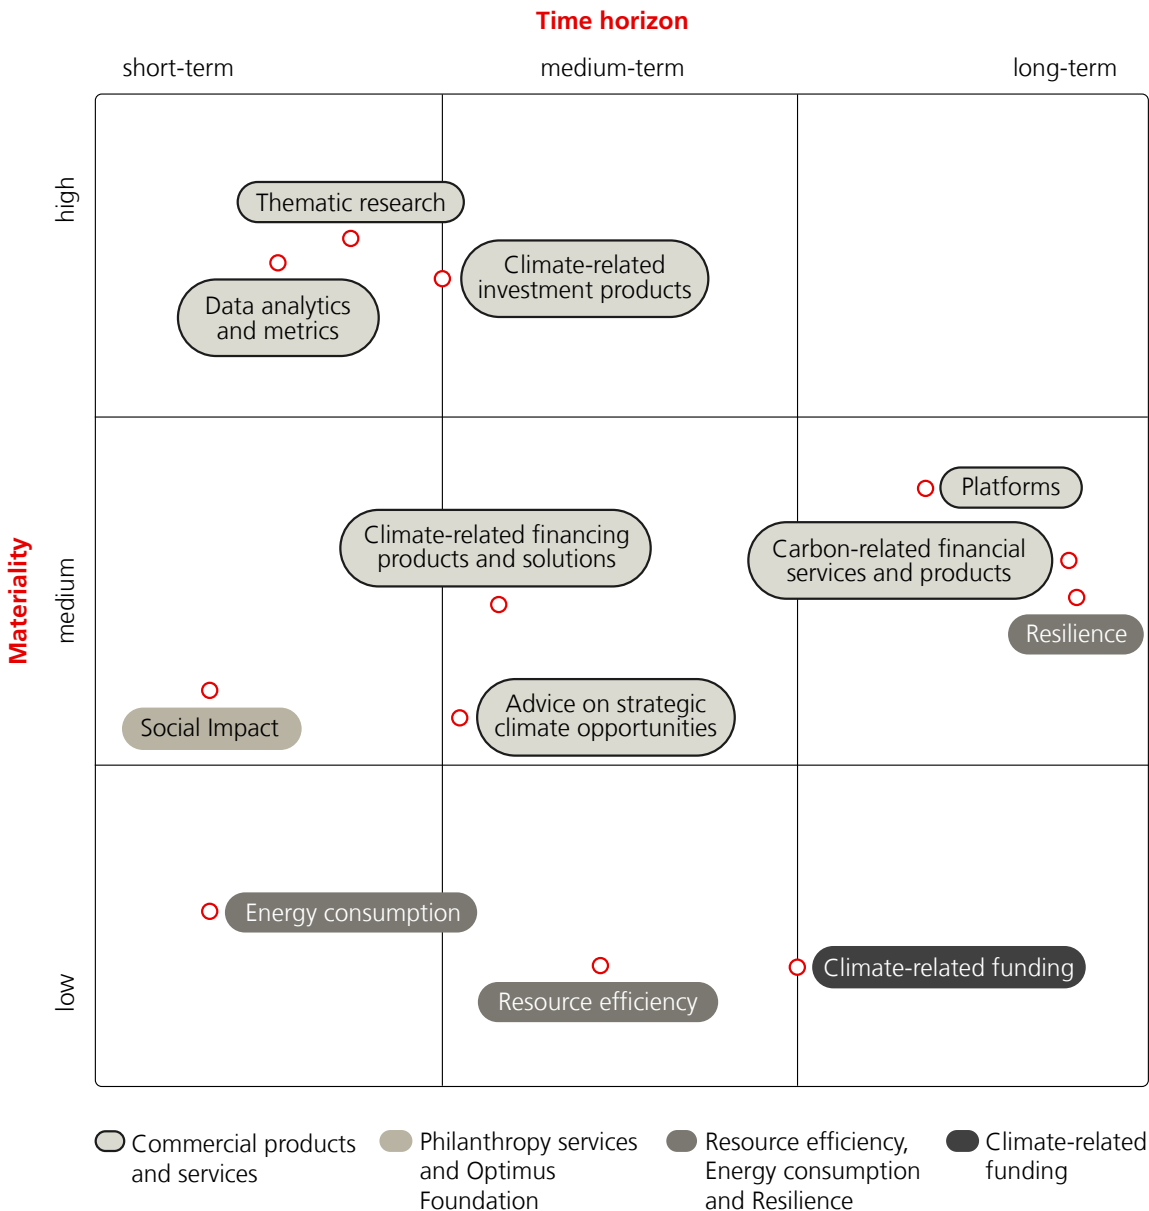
Time horizon

short-term

medium-term

long-term

Materiality

high

medium

low

Thematic research

Data analytics and metrics

Climate-related investment products

Platforms

Climate-related financing products and solutions

Carbon-related financial services and products

Resilience

Social Impact

Advice on strategic climate opportunities

Energy consumption

Resource efficiency

Climate-related funding

Commercial products and services

Philanthropy services and Optimus Foundation

Resource efficiency, Energy consumption and Resilience

Climate-related funding